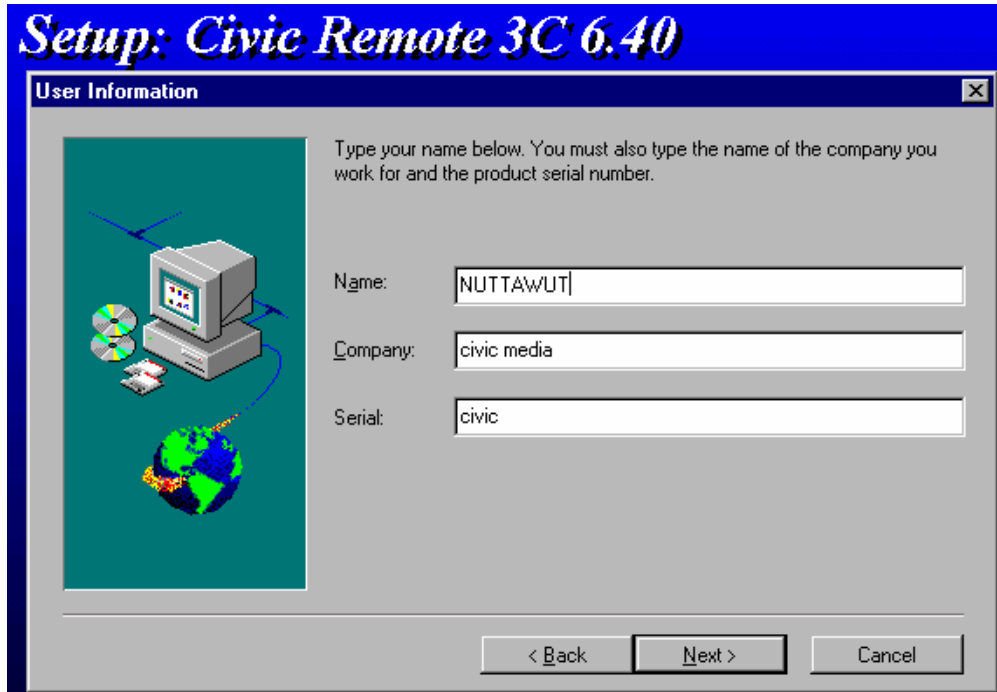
Setup: Civic Remote 3C 6.40

User Information

Type your name below. You must also type the name of the company you work for and the product serial number.

Name: NUTTAWUT

Company: civic media

Serial: civic

< Back
Next >
Cancel